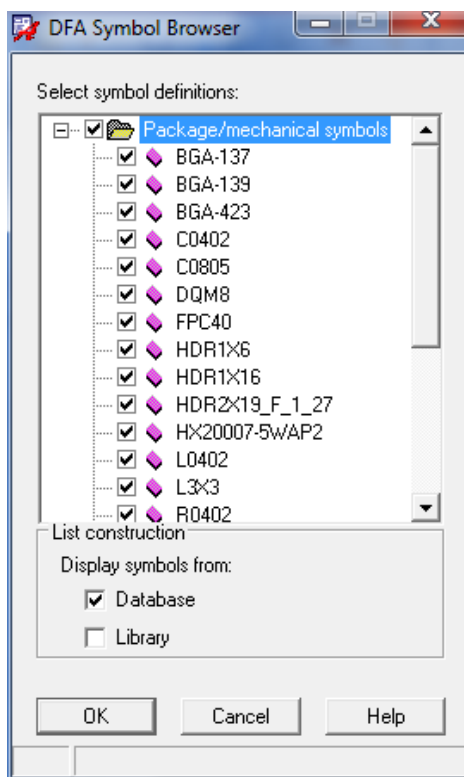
DFA Symbol Browser

Select symbol definitions:

Package/mechanical symbols
BGA-137
BGA-139
BGA-423
C0402
C0805
DQM8
FPC40
HDR1X6
HDR1X16
HDR2X19_F_1_27
HX20007-5WAP2
L0402
L3X3
R0402

List construction
Display symbols from:
Database
Library

OK
Cancel
Help